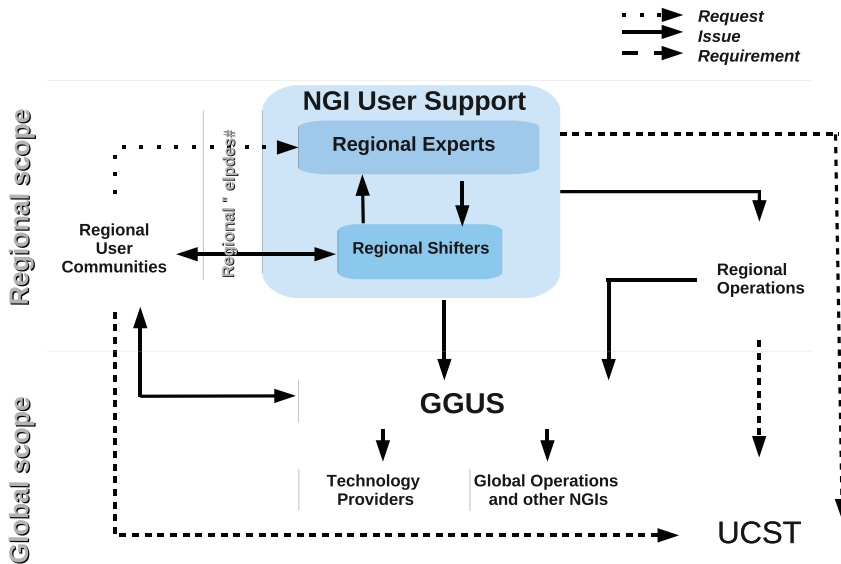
Request
Issue
Requirement

Regional scope

Global scope

NGI User Support

Regional Experts

Regional Shifters

Regional " elpdes#

Regional User Communities

Regional Operations

GGUS

Technology Providers

Global Operations and other NGIs

UCST